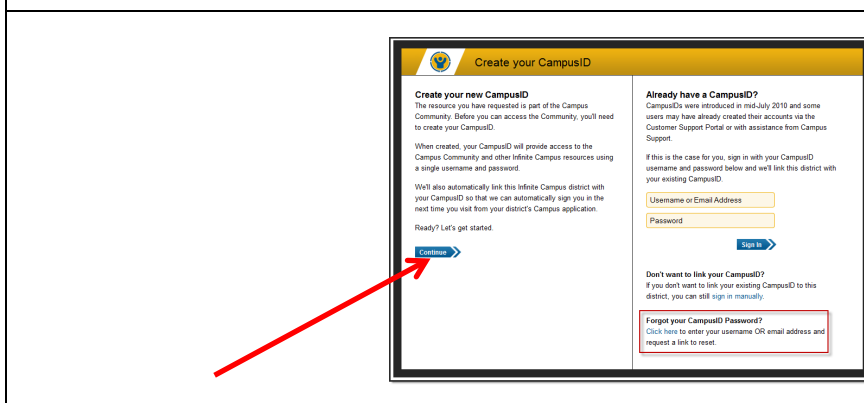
Create your CampusID

Create your new CampusID

The resource you have requested is part of the Campus Community. Before you can access the Community, you'll need to create your CampusID.

When created, your CampusID will provide access to the Campus Community and other Infinite Campus resources using a single username and password.

We'll also automatically link this Infinite Campus district with your CampusID so that we can automatically sign you in the next time you visit from your district's Campus application.

Ready? Let's get started.

Continue

Already have a CampusID?

CampusIDs were introduced in mid-July 2010 and some users may have already created their accounts via the Customer Support Portal or with assistance from Campus Support.

If this is the case for you, sign in with your CampusID username and password below and we'll link this district with your existing CampusID.

Username or Email Address

Password

Sign In

Don't want to link your CampusID?

If you don't want to link your existing CampusID to this district, you can still sign in manually.

Forgot your CampusID Password?

Click here to enter your username OR email address and request a link to reset.